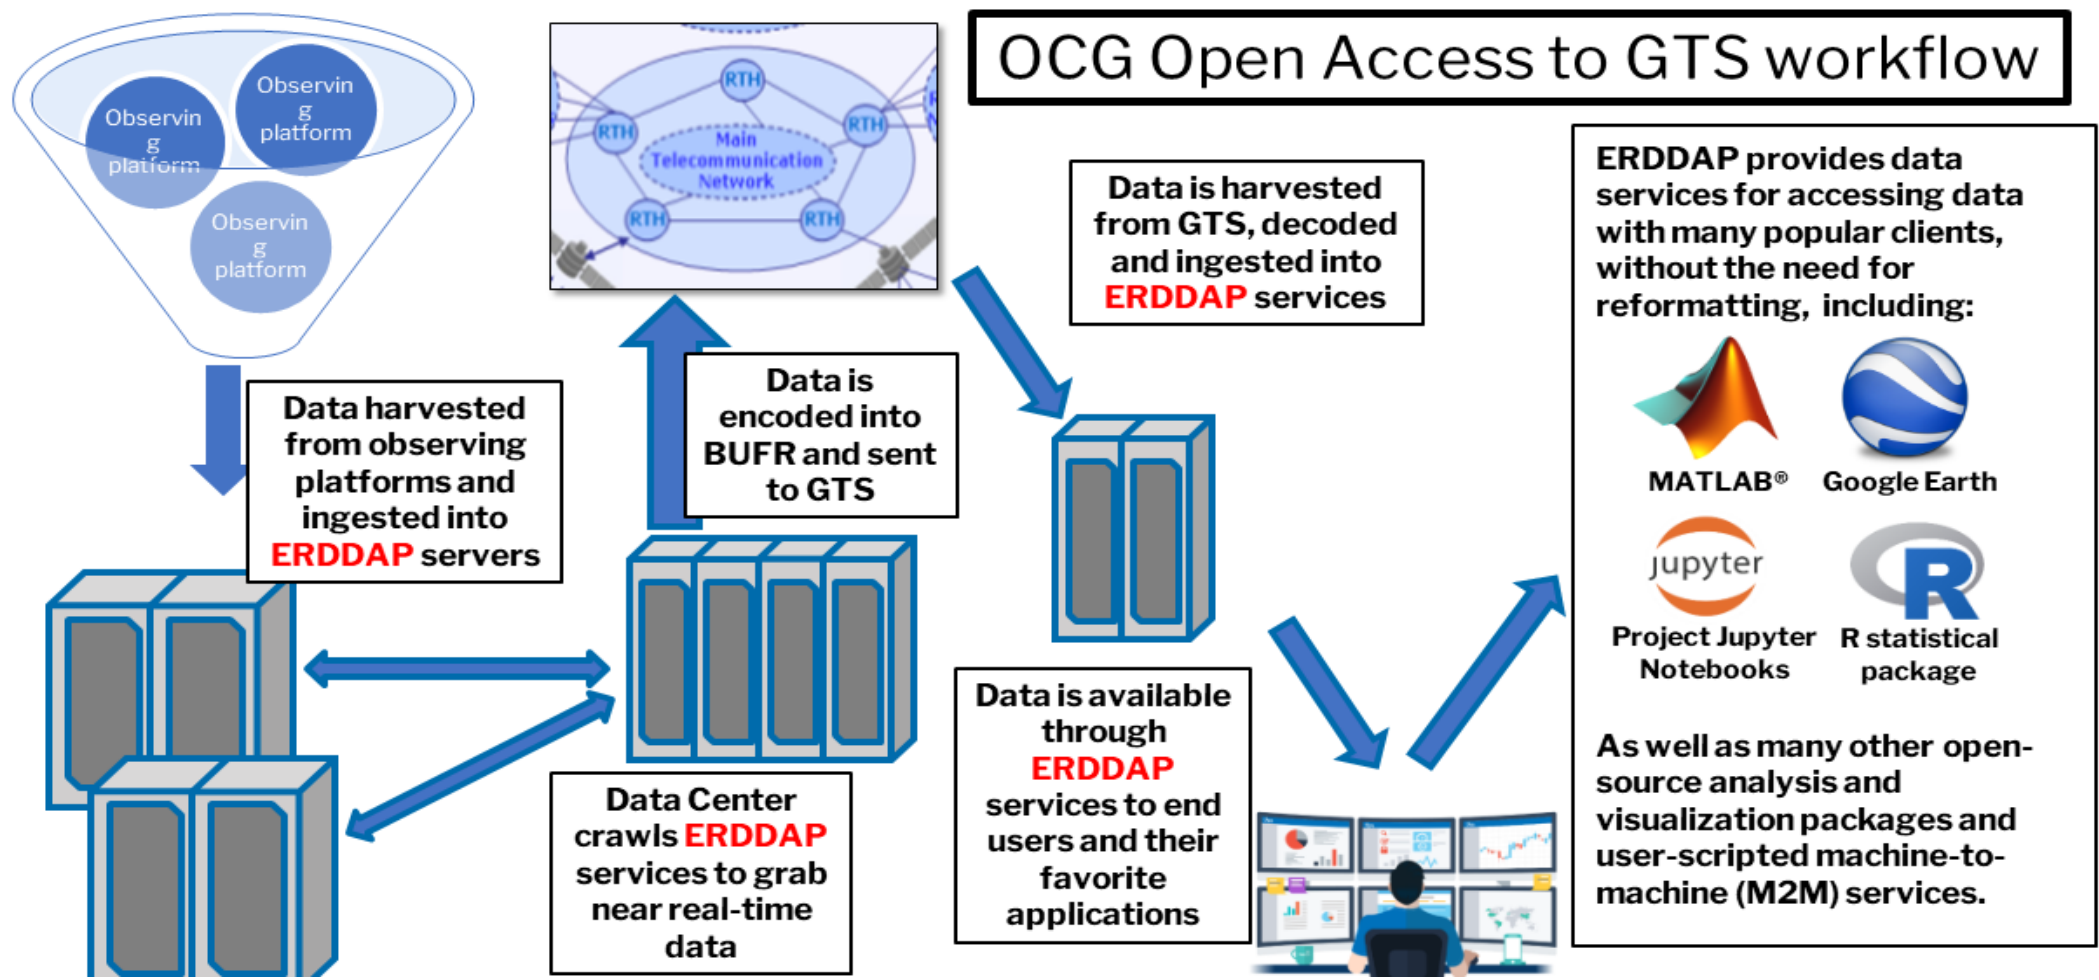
Observin g platform

Observin g platform

Observin g platform

RTH

RTH

RTH

RTH

RTH

Main Telecommunication Network

OCG Open Access to GTS workflow

Data is harvested from GTS, decoded and ingested into ERDDAP services

ERDDAP provides data services for accessing data with many popular clients, without the need for reformatting, including:

MATLAB®

Google Earth

jupyter

Project Jupyter Notebooks

R

R statistical package

As well as many other open-source analysis and visualization packages and user-scripted machine-to-machine (M2M) services.

Data harvested from observing platforms and ingested into ERDDAP servers

Data is encoded into BUFR and sent to GTS

Data Center crawls ERDDAP services to grab near real-time data

Data is available through ERDDAP services to end users and their favorite applications